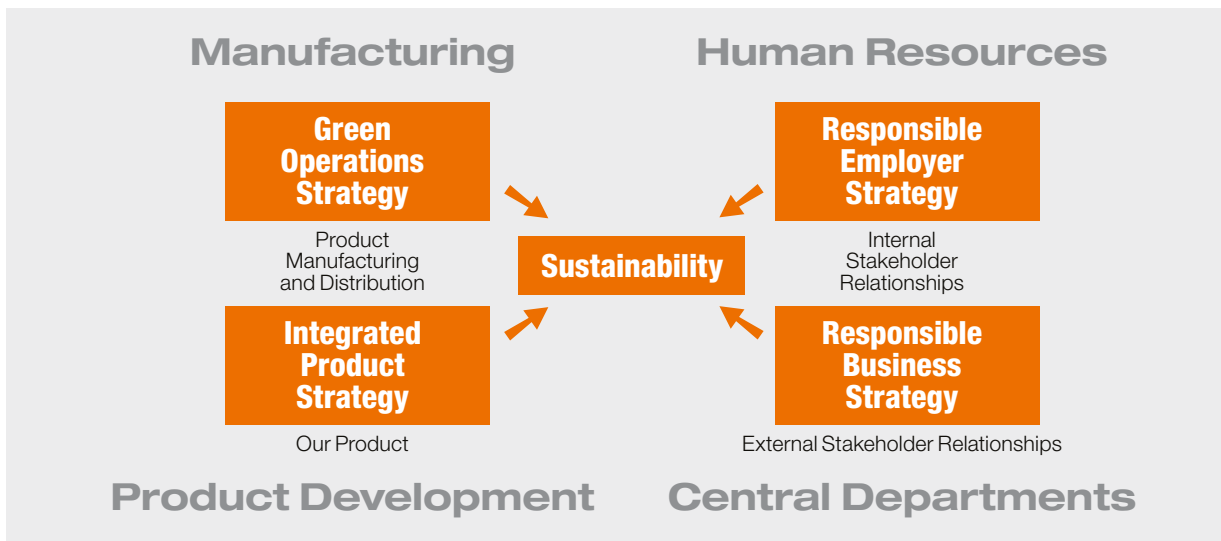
Manufacturing

Human Resources

Green Operations Strategy

Product Manufacturing and Distribution

Responsible Employer Strategy

Internal Stakeholder Relationships

Sustainability

Integrated Product Strategy

Our Product

Responsible Business Strategy

External Stakeholder Relationships

Product Development

Central Departments